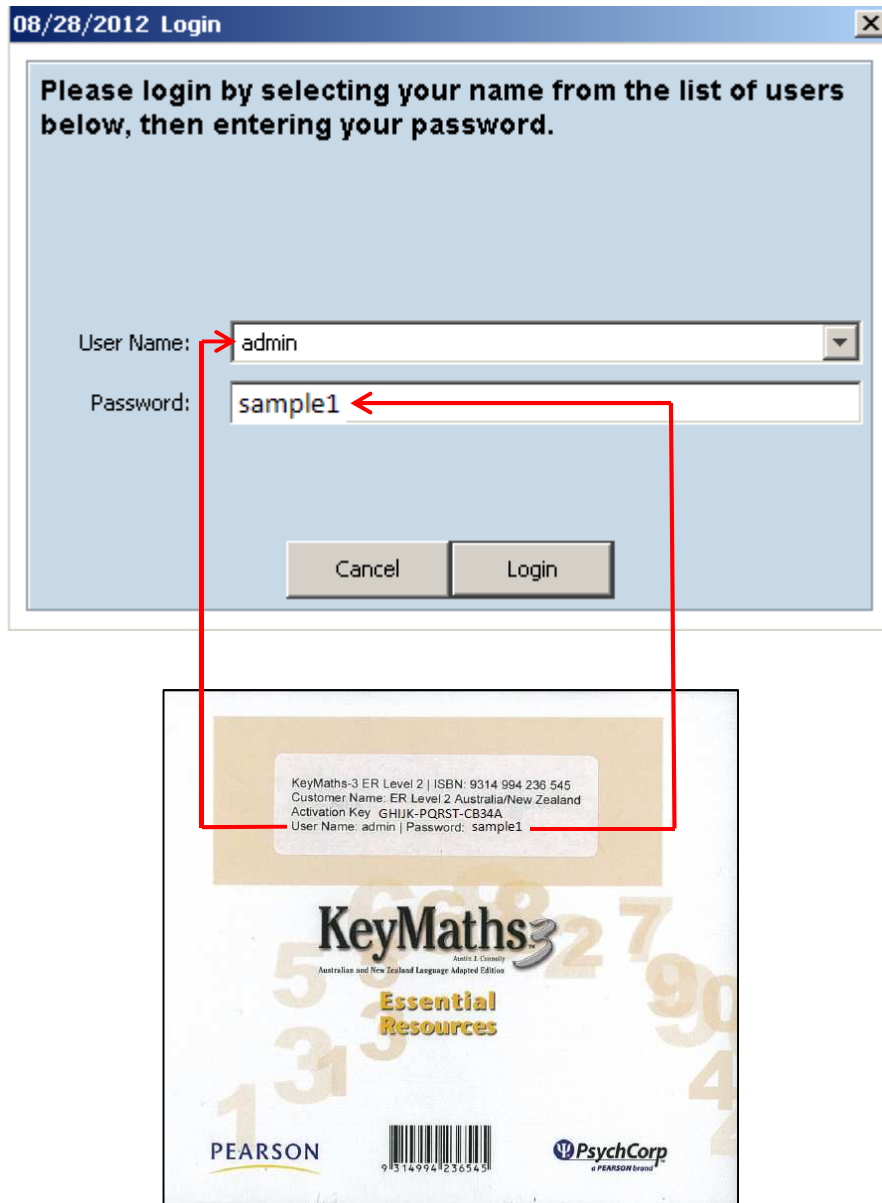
08/28/2012 Login

Please login by selecting your name from the list of users below, then entering your password.

User Name: admin

Password: sample1

Cancel Login

KeyMaths-3 ER Level 2 | ISBN: 9314 994 236 545
Customer Name: ER Level 2 Australia/New Zealand
Activation Key GHIJK-PQRST-CB34A
User Name: admin | Password: sample1

KeyMaths3
Austin J. Connolly
Australian and New Zealand Language Adapted Edition

Essential Resources

PEARSON

9 314994 236545

PsychCorp
a PEARSON brand